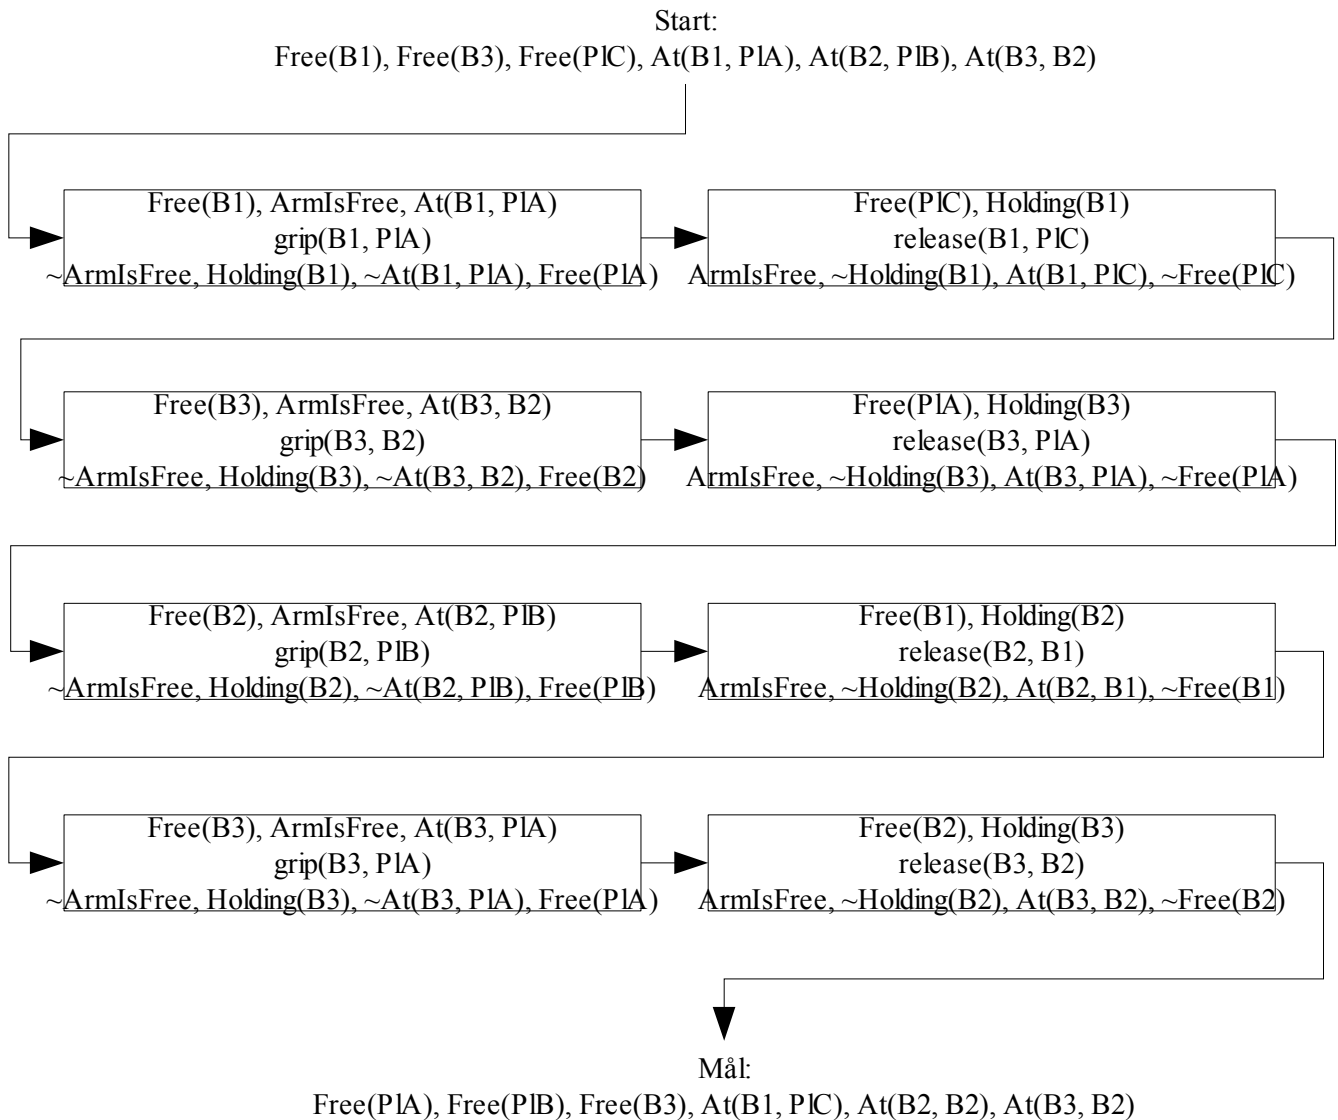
Start:
Free(B1), Free(B3), Free(PlC), At(B1, PlA), At(B2, PlB), At(B3, B2)

Free(B1), ArmIsFree, At(B1, PlA)
grip(B1, PlA)
~ArmIsFree, Holding(B1), ~At(B1, PlA), Free(PlA)

Free(PlC), Holding(B1)
release(B1, PlC)
ArmIsFree, ~Holding(B1), At(B1, PlC), ~Free(PlC)

Free(B3), ArmIsFree, At(B3, B2)
grip(B3, B2)
~ArmIsFree, Holding(B3), ~At(B3, B2), Free(B2)

Free(PlA), Holding(B3)
release(B3, PlA)
ArmIsFree, ~Holding(B3), At(B3, PlA), ~Free(PlA)

Free(B2), ArmIsFree, At(B2, PlB)
grip(B2, PlB)
~ArmIsFree, Holding(B2), ~At(B2, PlB), Free(PlB)

Free(B1), Holding(B2)
release(B2, B1)
ArmIsFree, ~Holding(B2), At(B2, B1), ~Free(B1)

Free(B3), ArmIsFree, At(B3, PlA)
grip(B3, PlA)
~ArmIsFree, Holding(B3), ~At(B3, PlA), Free(PlA)

Free(B2), Holding(B3)
release(B3, B2)
ArmIsFree, ~Holding(B2), At(B3, B2), ~Free(B2)

Mål:
Free(PlA), Free(PlB), Free(B3), At(B1, PlC), At(B2, B2), At(B3, B2)